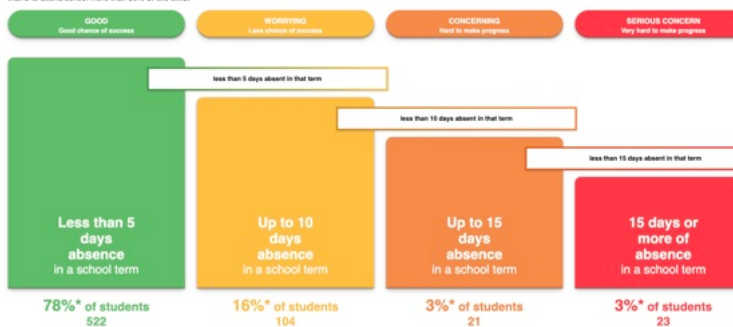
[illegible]

GOOD
Good chance of success

WORRYING
Less chance of success

CONCERNING
Hard to make progress

SERIOUS CONCERN
Very hard to make progress

less than 5 days absent in that term

less than 10 days absent in that term

less than 15 days absent in that term

Less than 5 days absence in a school term

Up to 10 days absence in a school term

Up to 15 days absence in a school term

15 days or more of absence in a school term

78%* of students
522

16%* of students
104

3%* of students
21

3%* of students
23